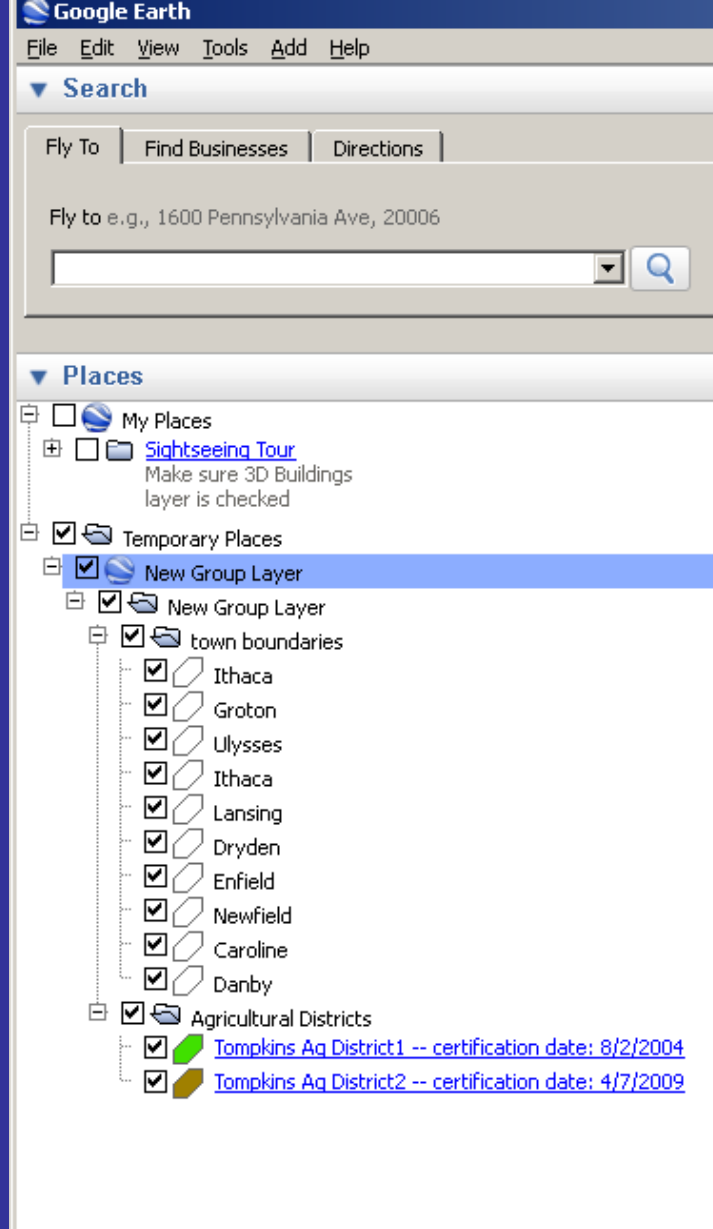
Google Earth

File Edit View Tools Add Help

Search

Fly To | Find Businesses | Directions

Fly to e.g., 1600 Pennsylvania Ave, 20006

Places

My Places
Sightseeing Tour
Make sure 3D Buildings layer is checked
Temporary Places
New Group Layer
New Group Layer
town boundaries
Ithaca
Groton
Ulysses
Ithaca
Lansing
Dryden
Enfield
Newfield
Caroline
Danby
Agricultural Districts
Tompkins Ag District1 -- certification date: 8/2/2004
Tompkins Ag District2 -- certification date: 4/7/2009